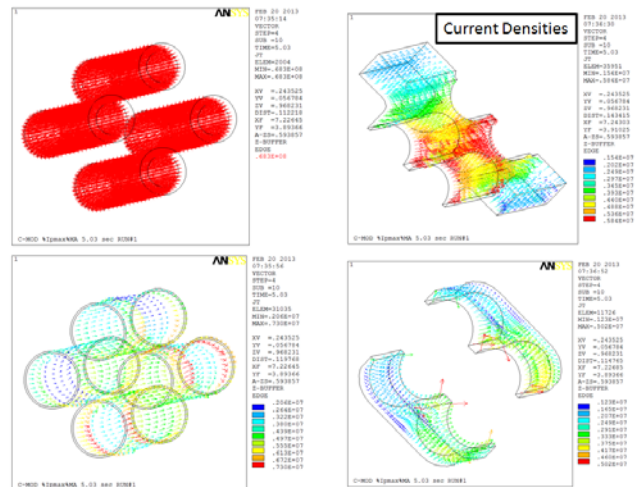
1

AN

FEB 20 2013
07:35:14
VECTOR
STEP=4
SUB =10
TIME=5.03
JT
ELEM=2004
MIN=.463E+08
MAX=.463E+08

XV =.243525
YV =.056784
ZV =.968231
DIST=.112218
XF =7.22465
YF =3.89366
A-ZS=.593857
Z-BUFFER
EDGE
.463E+08

C-MOD %Ipmax%MA 5.03 sec RUN#1

1

Current Densities

FEB 20 2013
07:36:39
VECTOR
STEP=4
SUB =10
TIME=5.03
JT
ELEM=35951
MIN=.154E+07
MAX=.584E+07

XV =.243525
YV =.056784
ZV =.968231
DIST=.143615
XF =7.24303
YF =3.91025
A-ZS=.593857
Z-BUFFER
EDGE

.154E+07
.202E+07
.249E+07
.297E+07
.345E+07
.393E+07
.440E+07
.488E+07
.536E+07
.584E+07

C-MOD %Ipmax%MA 5.03 sec RUN#1

1

AN

FEB 20 2013
07:35:56
VECTOR
STEP=4
SUB =10
TIME=5.03
JT
ELEM=31035
MIN=.204E+07
MAX=.730E+07

XV =.243525
YV =.056784
ZV =.968231
DIST=.119768
XF =7.22465
YF =3.89366
A-ZS=.593857
Z-BUFFER
EDGE

.204E+07
.264E+07
.322E+07
.380E+07
.438E+07
.497E+07
.555E+07
.613E+07
.672E+07
.730E+07

C-MOD %Ipmax%MA 5.03 sec RUN#1

1

AN

FEB 20 2013
07:36:52
VECTOR
STEP=4
SUB =10
TIME=5.03
JT
ELEM=11726
MIN=.123E+07
MAX=.502E+07

XV =.243525
YV =.056784
ZV =.968231
DIST=.114765
XF =7.22683
YF =3.89366
A-ZS=.593857
Z-BUFFER
EDGE

.123E+07
.165E+07
.207E+07
.249E+07
.291E+07
.333E+07
.375E+07
.417E+07
.460E+07
.502E+07

C-MOD %Ipmax%MA 5.03 sec RUN#1